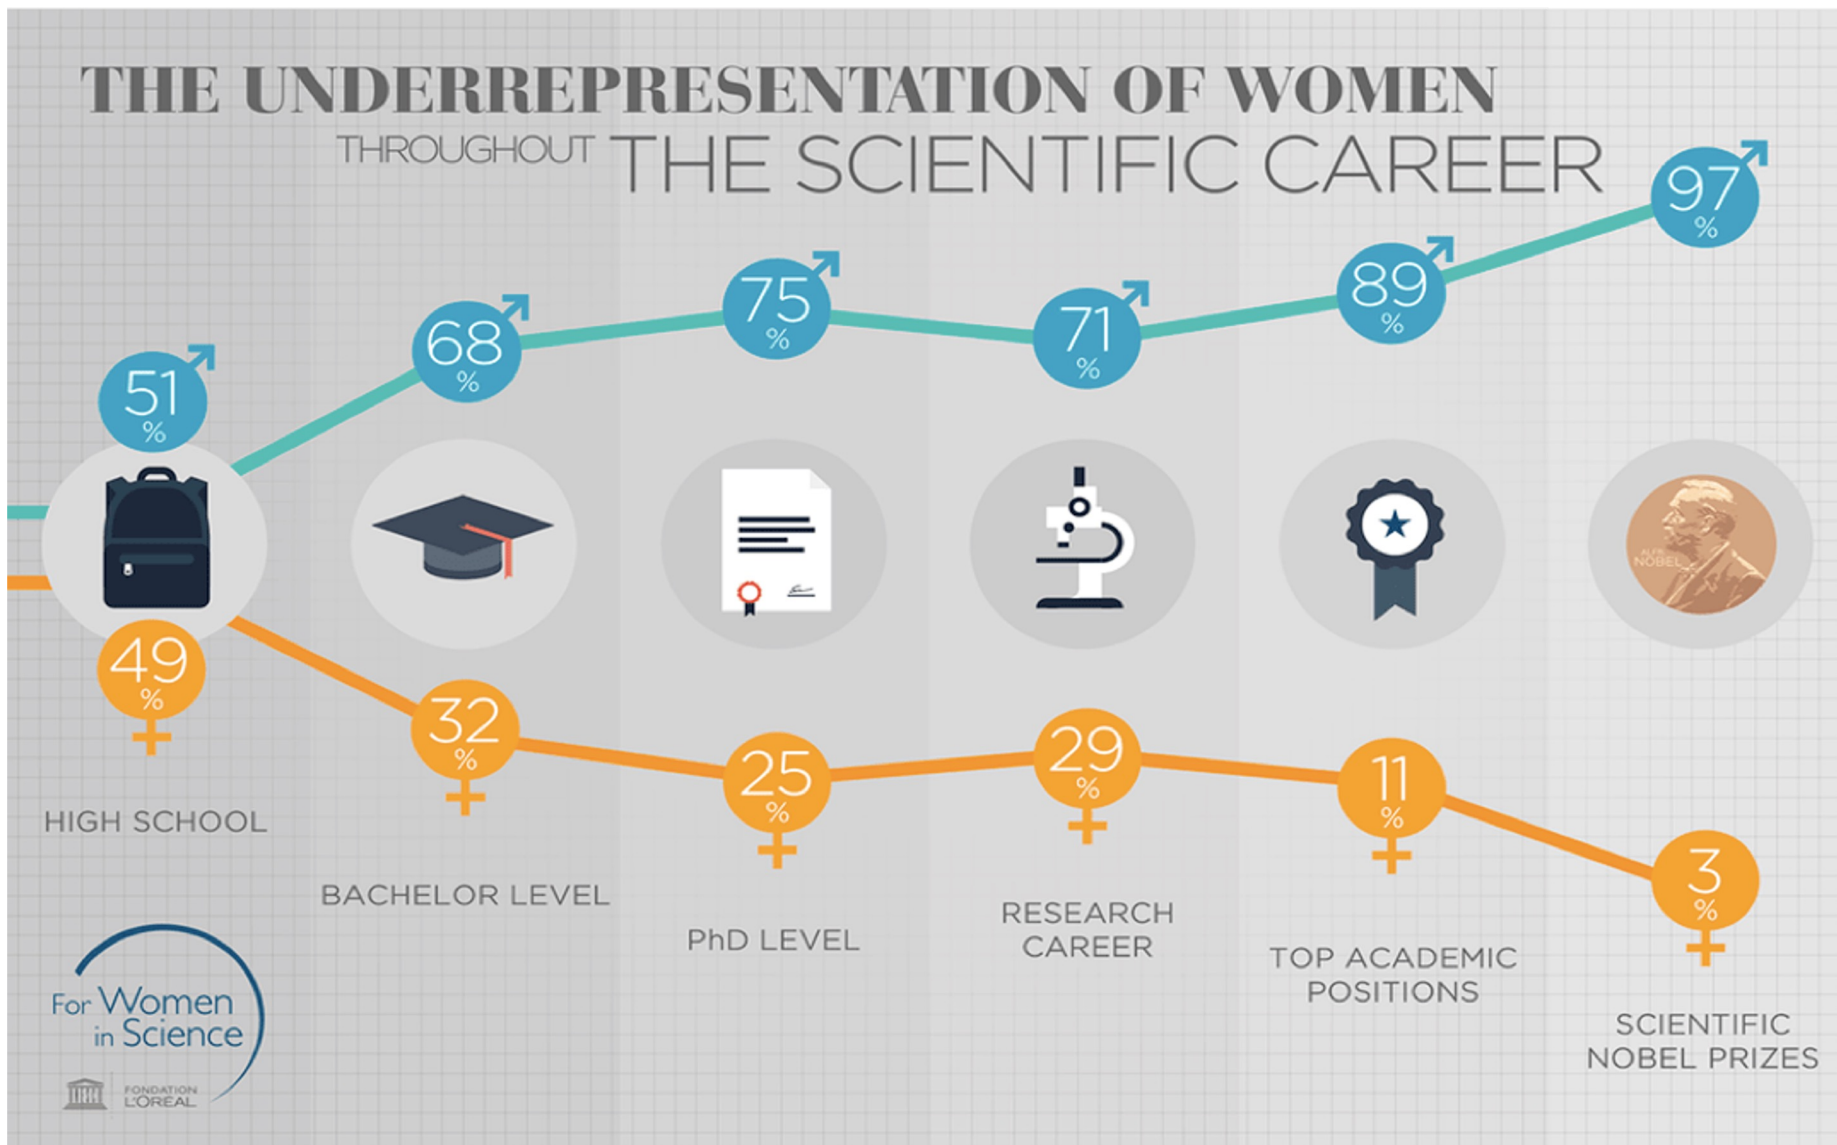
THE UNDERREPRESENTATION OF WOMEN

THROUGHOUT THE SCIENTIFIC CAREER

51 %
49 %
HIGH SCHOOL

68 %
32 %
BACHELOR LEVEL

75 %
25 %
PhD LEVEL

71 %
29 %
RESEARCH CAREER

89 %
11 %
TOP ACADEMIC POSITIONS

97 %
3 %
SCIENTIFIC NOBEL PRIZES

ALFR. NOBEL

For Women in Science

FONDATION L'ORÉAL